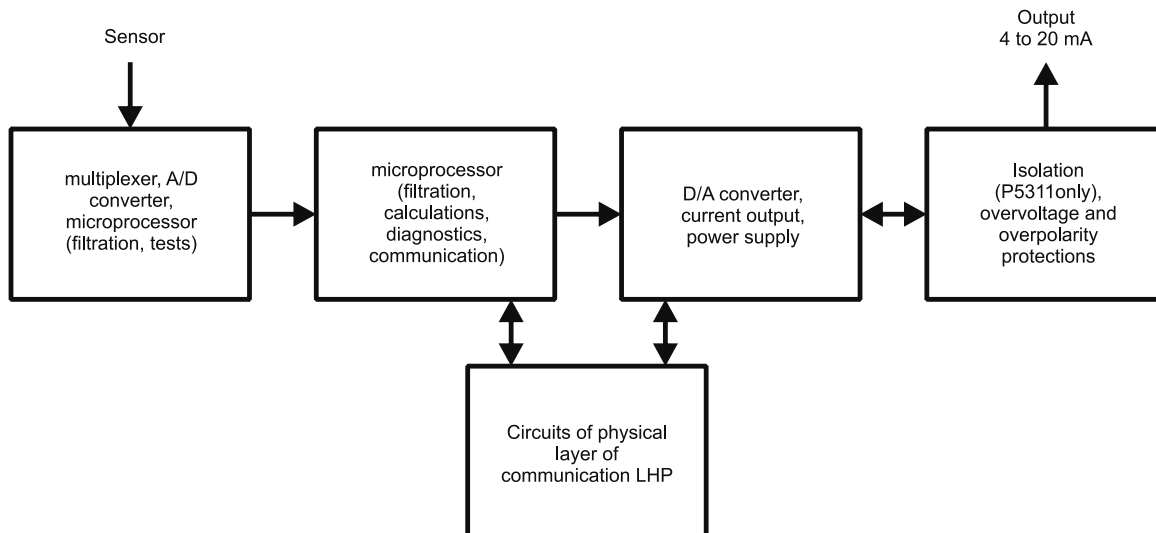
Sensor

Output
4 to 20 mA

multiplexer, A/D converter, microprocessor (filtration, tests)

microprocessor (filtration, calculations, diagnostics, communication)

D/A converter, current output, power supply

Isolation (P5311only), overvoltage and overpolarity protections

Circuits of physical layer of communication LHP